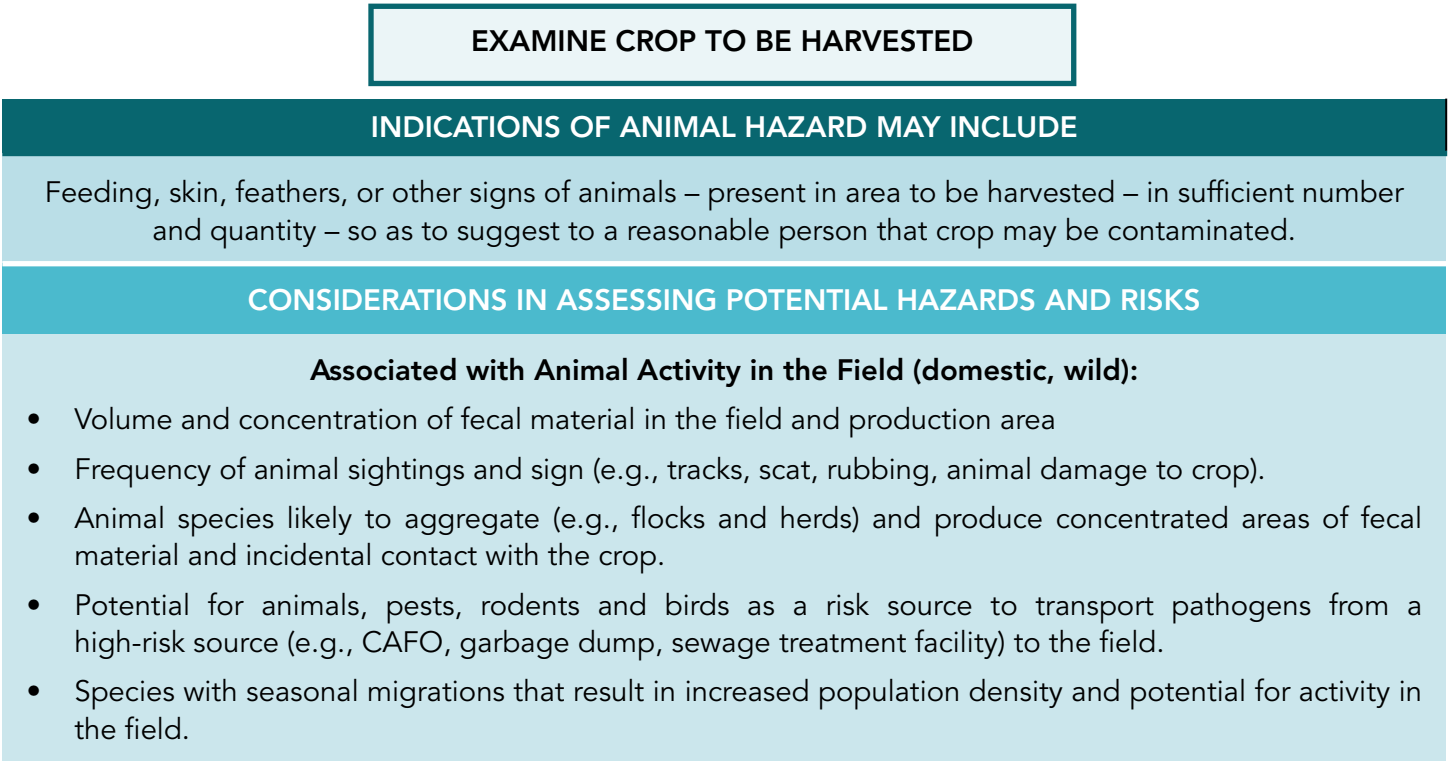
EXAMINE CROP TO BE HARVESTED

INDICATIONS OF ANIMAL HAZARD MAY INCLUDE

Feeding, skin, feathers, or other signs of animals – present in area to be harvested – in sufficient number and quantity – so as to suggest to a reasonable person that crop may be contaminated.

CONSIDERATIONS IN ASSESSING POTENTIAL HAZARDS AND RISKS

Associated with Animal Activity in the Field (domestic, wild):

- Volume and concentration of fecal material in the field and production area
- Frequency of animal sightings and sign (e.g., tracks, scat, rubbing, animal damage to crop).
- Animal species likely to aggregate (e.g., flocks and herds) and produce concentrated areas of fecal material and incidental contact with the crop.
- Potential for animals, pests, rodents and birds as a risk source to transport pathogens from a high-risk source (e.g., CAFO, garbage dump, sewage treatment facility) to the field.
- Species with seasonal migrations that result in increased population density and potential for activity in the field.